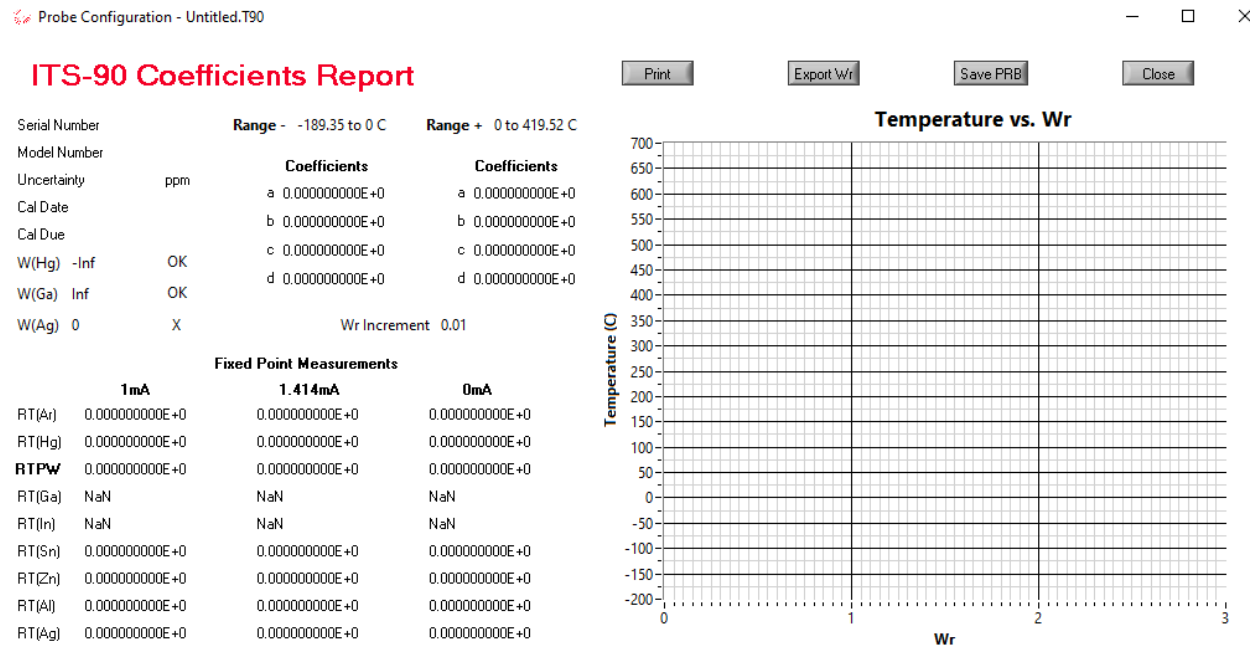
Probe Configuration - Untitled.T90

ITS-90 Coefficients Report

Print Export Wr Save PRB Close

Serial Number
Model Number
Uncertainty ppm
Cal Date
Cal Due
W(Hg) -Inf OK
W(Ga) Inf OK
W(Ag) 0 X

Range - -189.35 to 0 C

Coefficients
a 0.000000000E+0
b 0.000000000E+0
c 0.000000000E+0
d 0.000000000E+0

Range + 0 to 419.52 C

Coefficients
a 0.000000000E+0
b 0.000000000E+0
c 0.000000000E+0
d 0.000000000E+0

Wr Increment 0.01

Fixed Point Measurements

| | 1mA | 1.414mA | 0mA |
|---|---|---|---|
| RT(Ar) | 0.000000000E+0 | 0.000000000E+0 | 0.000000000E+0 |
| RT(Hg) | 0.000000000E+0 | 0.000000000E+0 | 0.000000000E+0 |
| RTPW | 0.000000000E+0 | 0.000000000E+0 | 0.000000000E+0 |
| RT(Ga) | NaN | NaN | NaN |
| RT(In) | NaN | NaN | NaN |
| RT(Sn) | 0.000000000E+0 | 0.000000000E+0 | 0.000000000E+0 |
| RT(Zn) | 0.000000000E+0 | 0.000000000E+0 | 0.000000000E+0 |
| RT(Al) | 0.000000000E+0 | 0.000000000E+0 | 0.000000000E+0 |
| RT(Ag) | 0.000000000E+0 | 0.000000000E+0 | 0.000000000E+0 |

Temperature vs. Wr

Temperature (C)
700 650 600 550 500 450 400 350 300 250 200 150 100 50 0 -50 -100 -150 -200

0 1 2 3
Wr